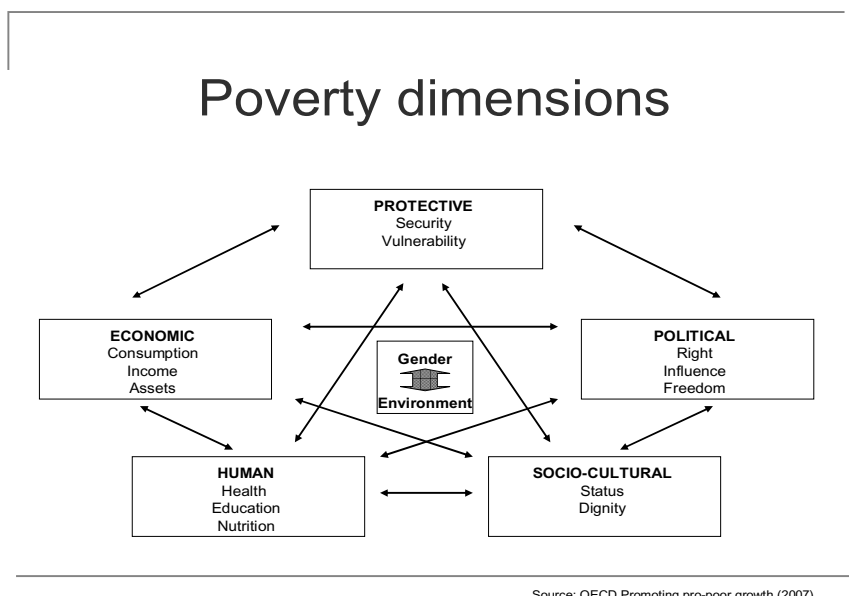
Poverty dimensions

PROTECTIVE
Security
Vulnerability

ECONOMIC
Consumption
Income
Assets

Gender
Environment

POLITICAL
Right
Influence
Freedom

HUMAN
Health
Education
Nutrition

SOCIO-CULTURAL
Status
Dignity

Source: OECD Promoting pro-poor growth (2007)